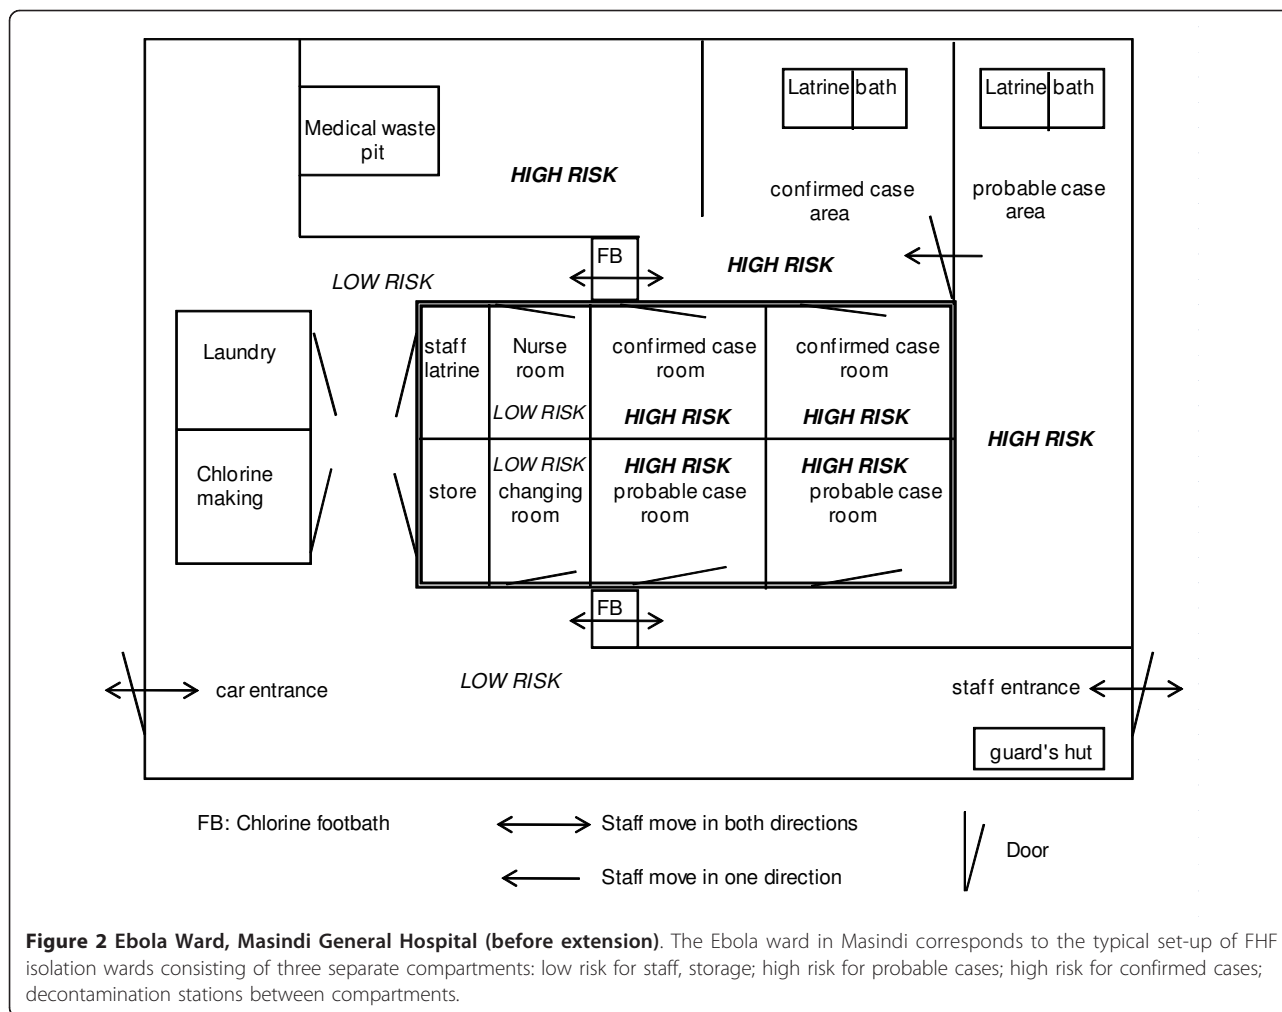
Medical waste pit

HIGH RISK

Latrine bath

Latrine bath

confirmed case area

probable case area

FB

HIGH RISK

LOW RISK

Laundry

Chlorine making

staff latrine

Nurse room

LOW RISK

confirmed case room

HIGH RISK

confirmed case room

HIGH RISK

HIGH RISK

store

LOW RISK
changing room

HIGH RISK
probable case room

HIGH RISK
probable case room

FB

car entrance

LOW RISK

staff entrance

guard's hut

FB: Chlorine footbath

Staff move in both directions

Staff move in one direction

Door

**Figure 2 Ebola Ward, Masindi General Hospital (before extension)**. The Ebola ward in Masindi corresponds to the typical set-up of FHF isolation wards consisting of three separate compartments: low risk for staff, storage; high risk for probable cases; high risk for confirmed cases; decontamination stations between compartments.